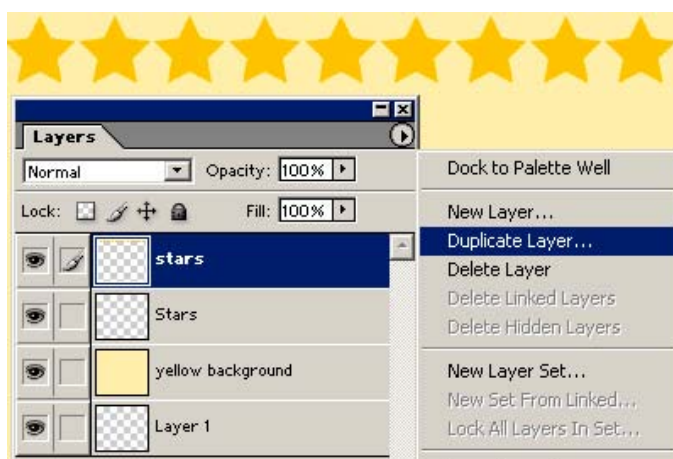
Layers

Normal

Opacity: 100%

Lock:

Fill: 100%

stars

Stars

yellow background

Layer 1

Dock to Palette Well

New Layer...

Duplicate Layer...

Delete Layer

Delete Linked Layers

Delete Hidden Layers

New Layer Set...

New Set From Linked...

Lock All Layers In Set...